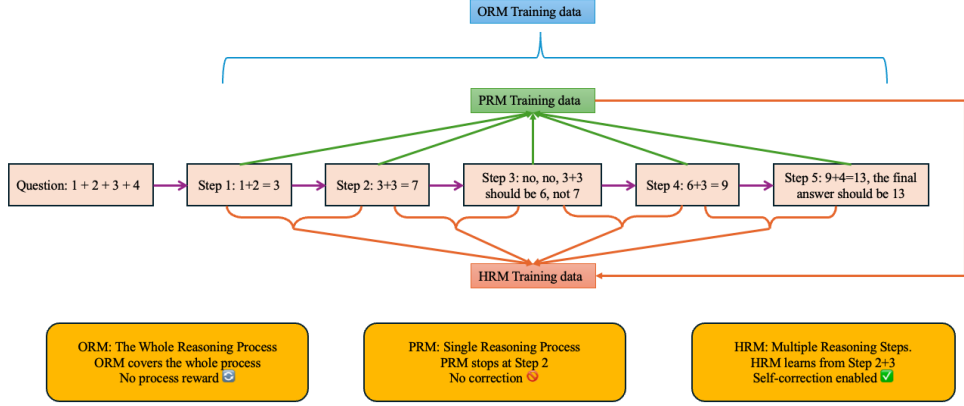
ORM Training data

PRM Training data

Question: 1 + 2 + 3 + 4

Step 1: 1+2 = 3

Step 2: 3+3 = 7

Step 3: no, no, 3+3 should be 6, not 7

Step 4: 6+3 = 9

Step 5: 9+4=13, the final answer should be 13

HRM Training data

ORM: The Whole Reasoning Process
ORM covers the whole process
No process reward 🔄

PRM: Single Reasoning Process
PRM stops at Step 2
No correction 🚫

HRM: Multiple Reasoning Steps.
HRM learns from Step 2+3
Self-correction enabled ✅